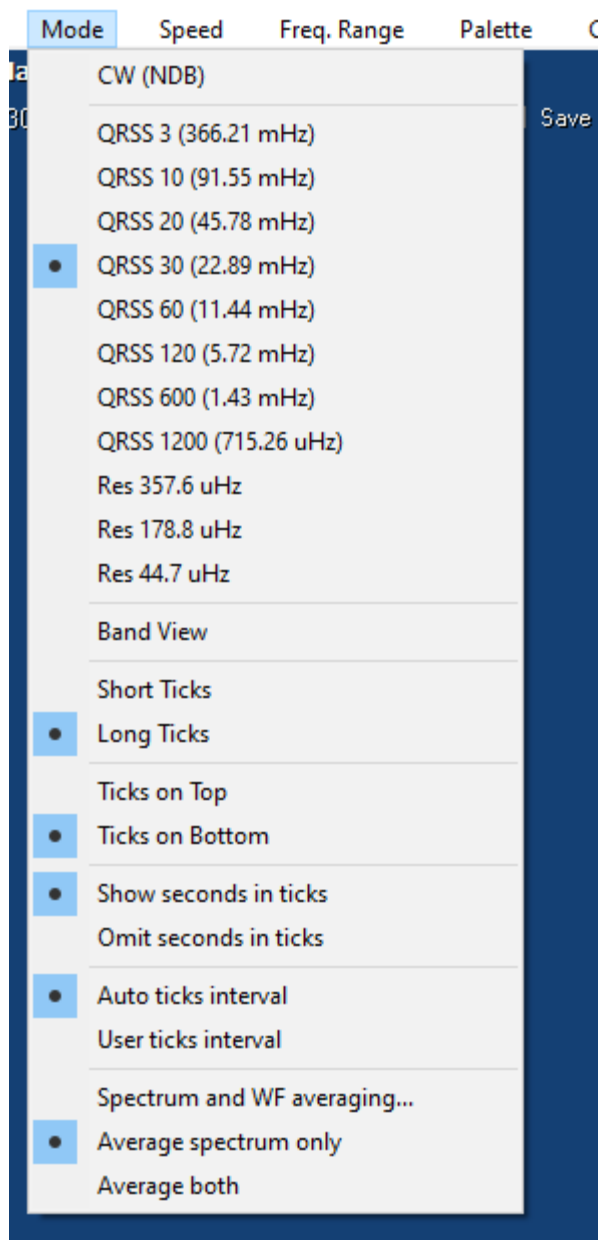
Mode Speed Freq. Range Palette C

la
30 Save

CW (NDB)

QRSS 3 (366.21 mHz)
QRSS 10 (91.55 mHz)
QRSS 20 (45.78 mHz)
QRSS 30 (22.89 mHz)
QRSS 60 (11.44 mHz)
QRSS 120 (5.72 mHz)
QRSS 600 (1.43 mHz)
QRSS 1200 (715.26 uHz)
Res 357.6 uHz
Res 178.8 uHz
Res 44.7 uHz

Band View

Short Ticks
Long Ticks

Ticks on Top
Ticks on Bottom

Show seconds in ticks
Omit seconds in ticks

Auto ticks interval
User ticks interval

Spectrum and WF averaging...
Average spectrum only
Average both